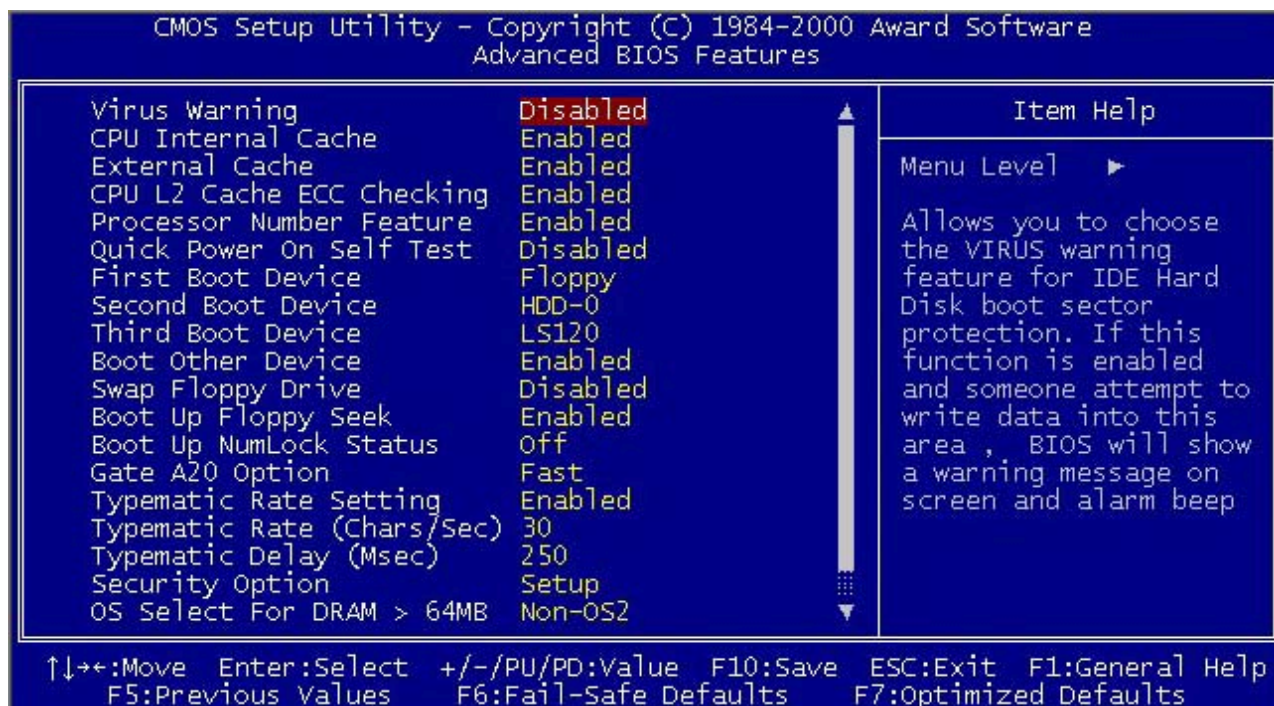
CMOS Setup Utility - Copyright (C) 1984-2000 Award Software
Advanced BIOS Features

| | |
|---|---|
| Virus Warning | Disabled |
| CPU Internal Cache | Enabled |
| External Cache | Enabled |
| CPU L2 Cache ECC Checking | Enabled |
| Processor Number Feature | Enabled |
| Quick Power On Self Test | Disabled |
| First Boot Device | Floppy |
| Second Boot Device | HDD-0 |
| Third Boot Device | LS120 |
| Boot Other Device | Enabled |
| Swap Floppy Drive | Disabled |
| Boot Up Floppy Seek | Enabled |
| Boot Up NumLock Status | Off |
| Gate A20 Option | Fast |
| Typematic Rate Setting | Enabled |
| Typematic Rate (Chars/Sec) | 30 |
| Typematic Delay (Msec) | 250 |
| Security Option | Setup |
| OS Select For DRAM > 64MB | Non-OS2 |

Item Help

Menu Level ►

Allows you to choose the VIRUS warning feature for IDE Hard Disk boot sector protection. If this function is enabled and someone attempt to write data into this area , BIOS will show a warning message on screen and alarm beep

↑↓→←:Move Enter:Select +/-/PU/PD:Value F10:Save ESC:Exit F1:General Help
F5:Previous Values F6:Fail-Safe Defaults F7:Optimized Defaults